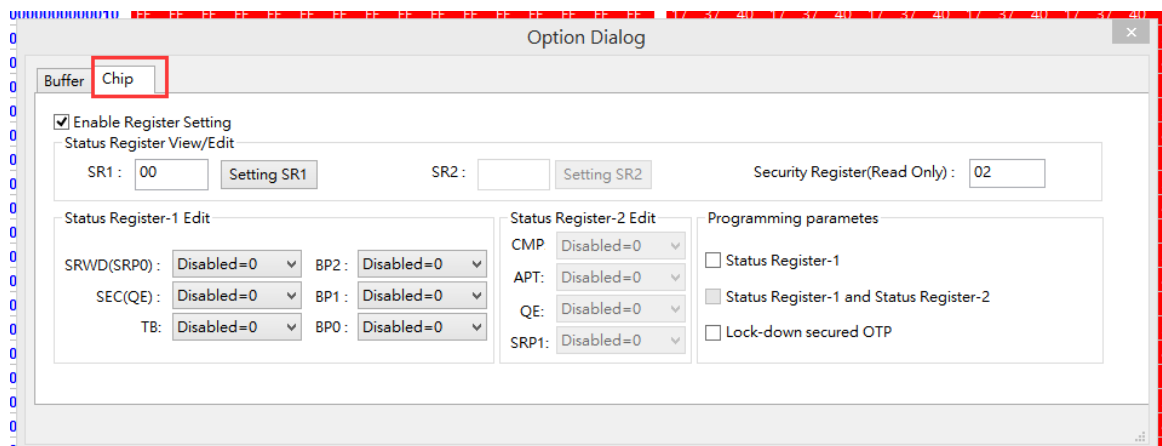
Option Dialog

Buffer | Chip

Enable Register Setting

Status Register View/Edit

SR1 : 00 Setting SR1

SR2 : Setting SR2

Security Register(Read Only) : 02

Status Register-1 Edit

SRWD(SRP0) : Disabled=0

BP2 : Disabled=0

SEC(QE) : Disabled=0

BP1 : Disabled=0

TB: Disabled=0

BP0 : Disabled=0

Status Register-2 Edit

CMP Disabled=0

APT: Disabled=0

QE: Disabled=0

SRP1: Disabled=0

Programming parametes

Status Register-1

Status Register-1 and Status Register-2

Lock-down secured OTP